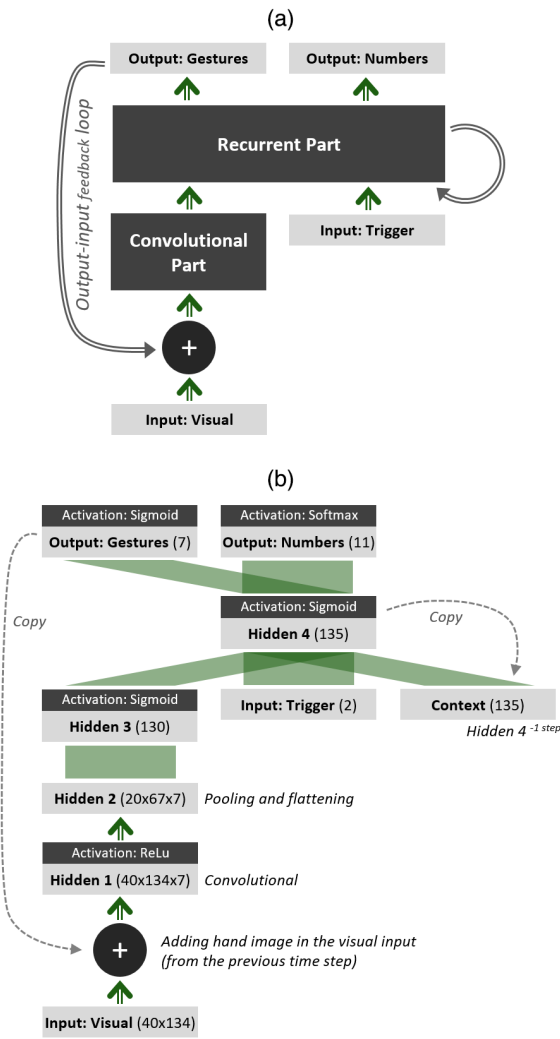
(a)

Output: Gestures

Output: Numbers

Output-input feedback loop

Recurrent Part

Convolutional Part

Input: Trigger

+

Input: Visual

(b)

Activation: Sigmoid
Output: Gestures (7)

Activation: Softmax
Output: Numbers (11)

Copy

Activation: Sigmoid
Hidden 4 (135)

Copy

Activation: Sigmoid
Hidden 3 (130)

Input: Trigger (2)

Context (135)

Hidden 4 $^{-1\ step}$

Hidden 2 (20x67x7) Pooling and flattening

Activation: ReLu
Hidden 1 (40x134x7) Convolutional

+

Adding hand image in the visual input (from the previous time step)

Input: Visual (40x134)